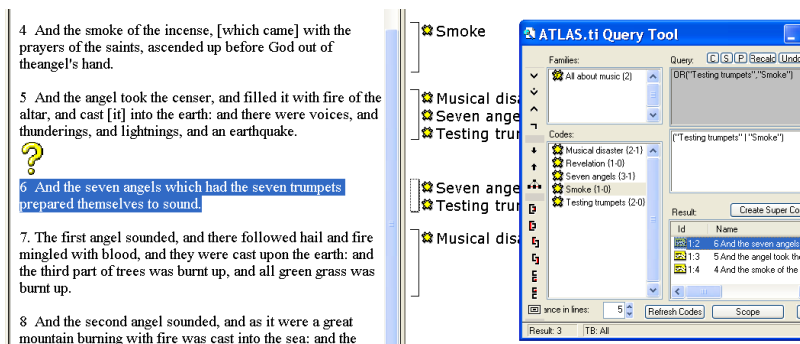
4 And the smoke of the incense, [which came] with the prayers of the saints, ascended up before God out of theangel's hand.

5 And the angel took the censer, and filled it with fire of the altar, and cast [it] into the earth: and there were voices, and thunderings, and lightnings, and an earthquake.

?

6 And the seven angels which had the seven trumpets prepared themselves to sound.

7. The first angel sounded, and there followed hail and fire mingled with blood, and they were cast upon the earth: and the third part of trees was burnt up, and all green grass was burnt up.

8 And the second angel sounded, and as it were a great mountain burning with fire was cast into the sea: and the

Smoke

Musical disa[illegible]
Seven ange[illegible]
Testing tru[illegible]

Seven ange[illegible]
Testing tru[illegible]

Musical disa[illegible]

ATLAS.ti Query Tool

Families:
All about music (2)

Query: C S P Recalc Undo
OR("Testing trumpets","Smoke")

Codes:
Musical disaster (2-1)
Revelation (1-0)
Seven angels (3-1)
Smoke (1-0)
Testing trumpets (2-0)

("Testing trumpets" | "Smoke")

Result:
Create Super Co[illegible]

| Id | Name |
|---|---|
| 1:2 | 6 And the seven angels |
| 1:3 | 5 And the angel took the |
| 1:4 | 4 And the smoke of the |

ince in lines: 5
Refresh Codes
Scope

Result: 3 TB: All